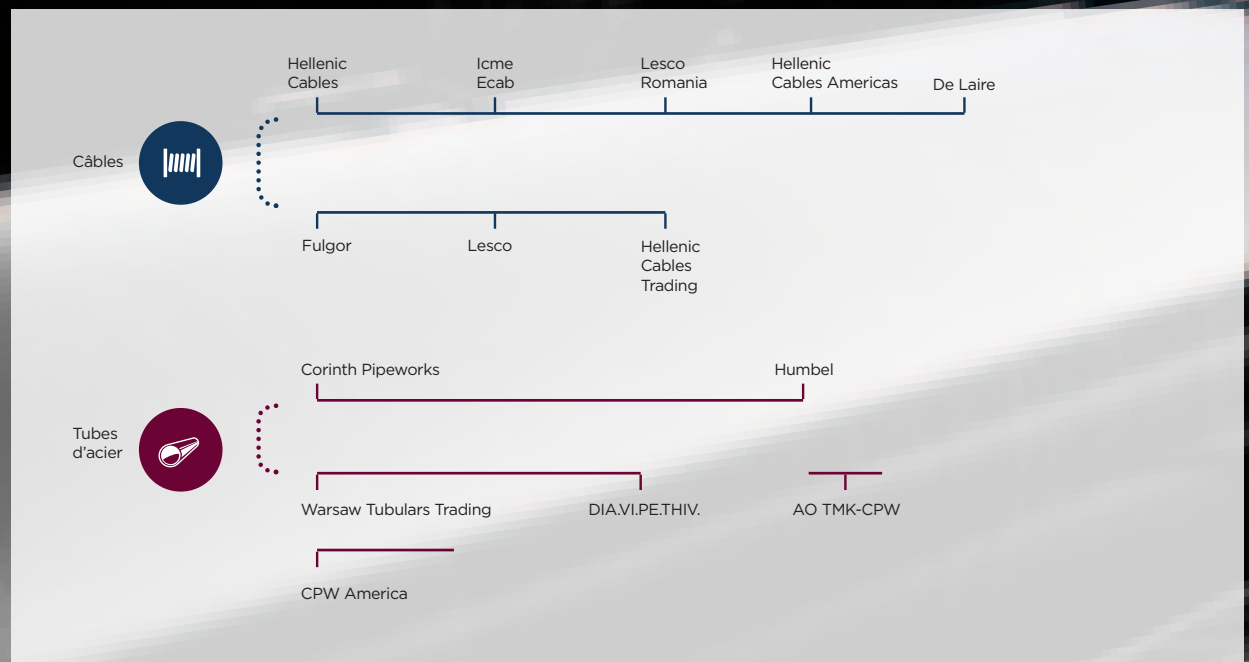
Hellenic Cables

Icme Ecab

Lesco Romania

Hellenic Cables Americas

De Laire

Câbles

Fulgor

Lesco

Hellenic Cables Trading

Corinth Pipeworks

Humbel

Tubes d'acier

Warsaw Tubulars Trading

DIA.VI.PE.THIV.

AO TMK-CPW

CPW America